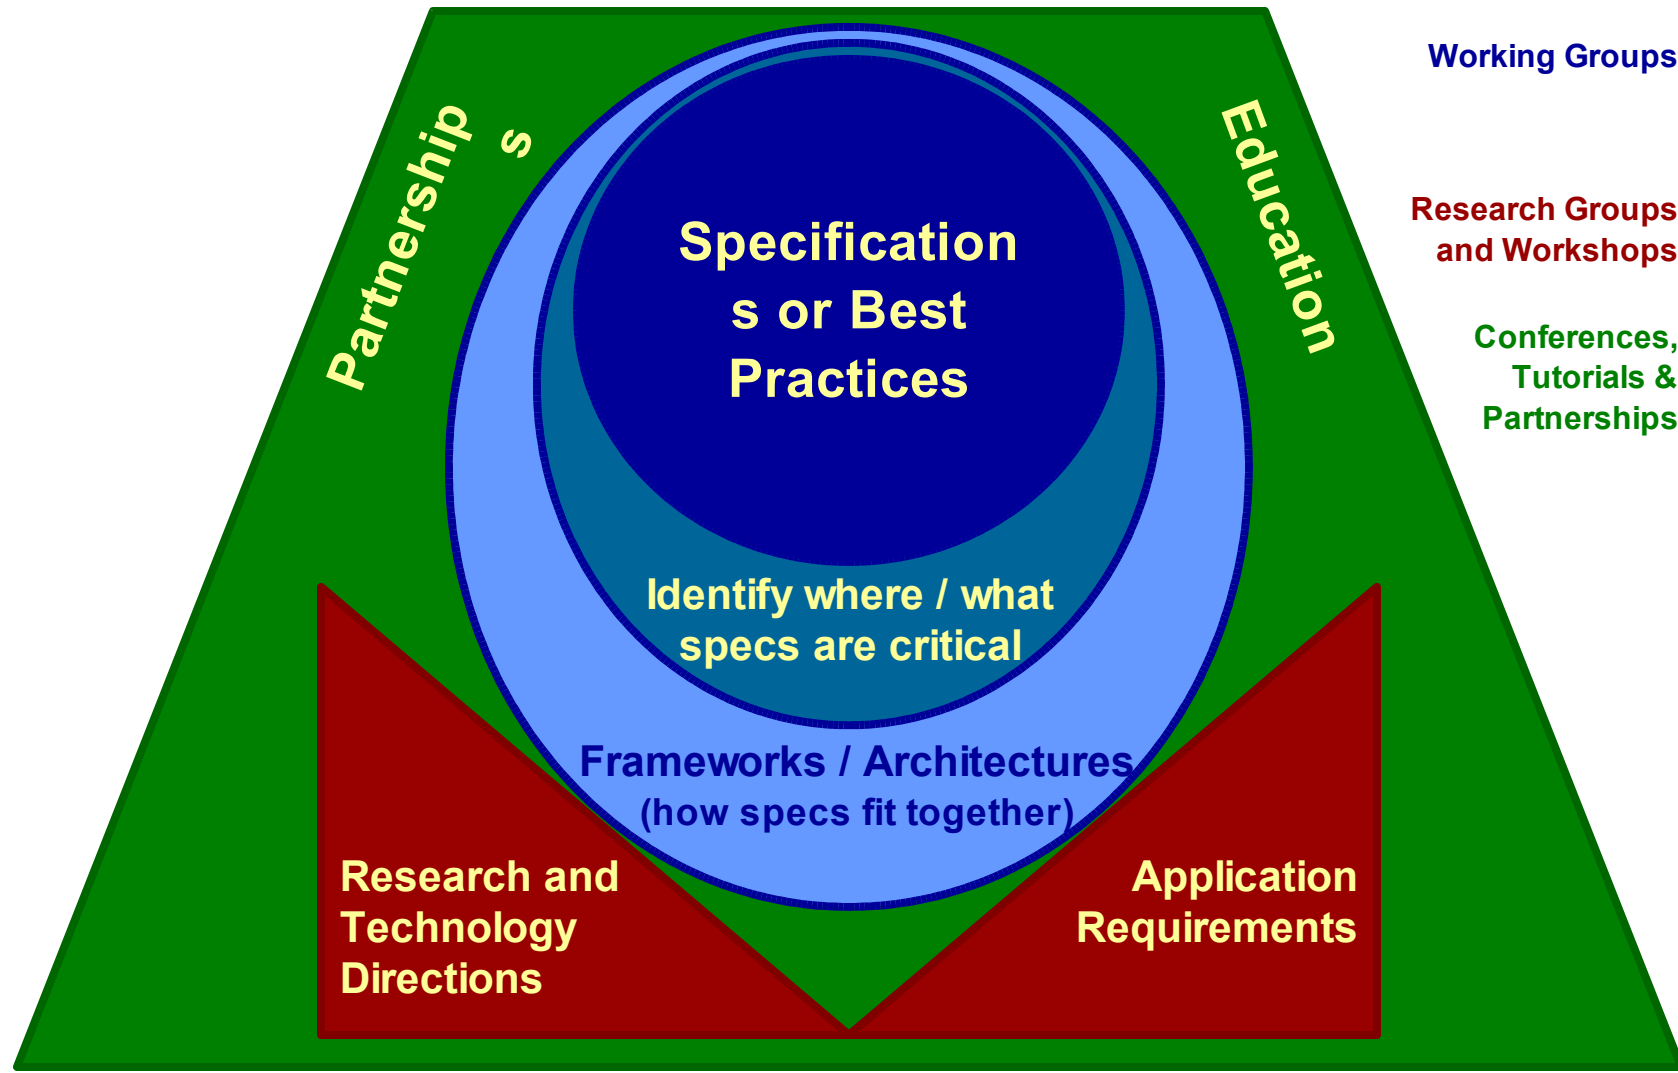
Partnership s

Education

Working Groups

Research Groups and Workshops

Conferences, Tutorials & Partnerships

Specification s or Best Practices

Identify where / what specs are critical

Frameworks / Architectures (how specs fit together)

Research and Technology Directions

Application Requirements